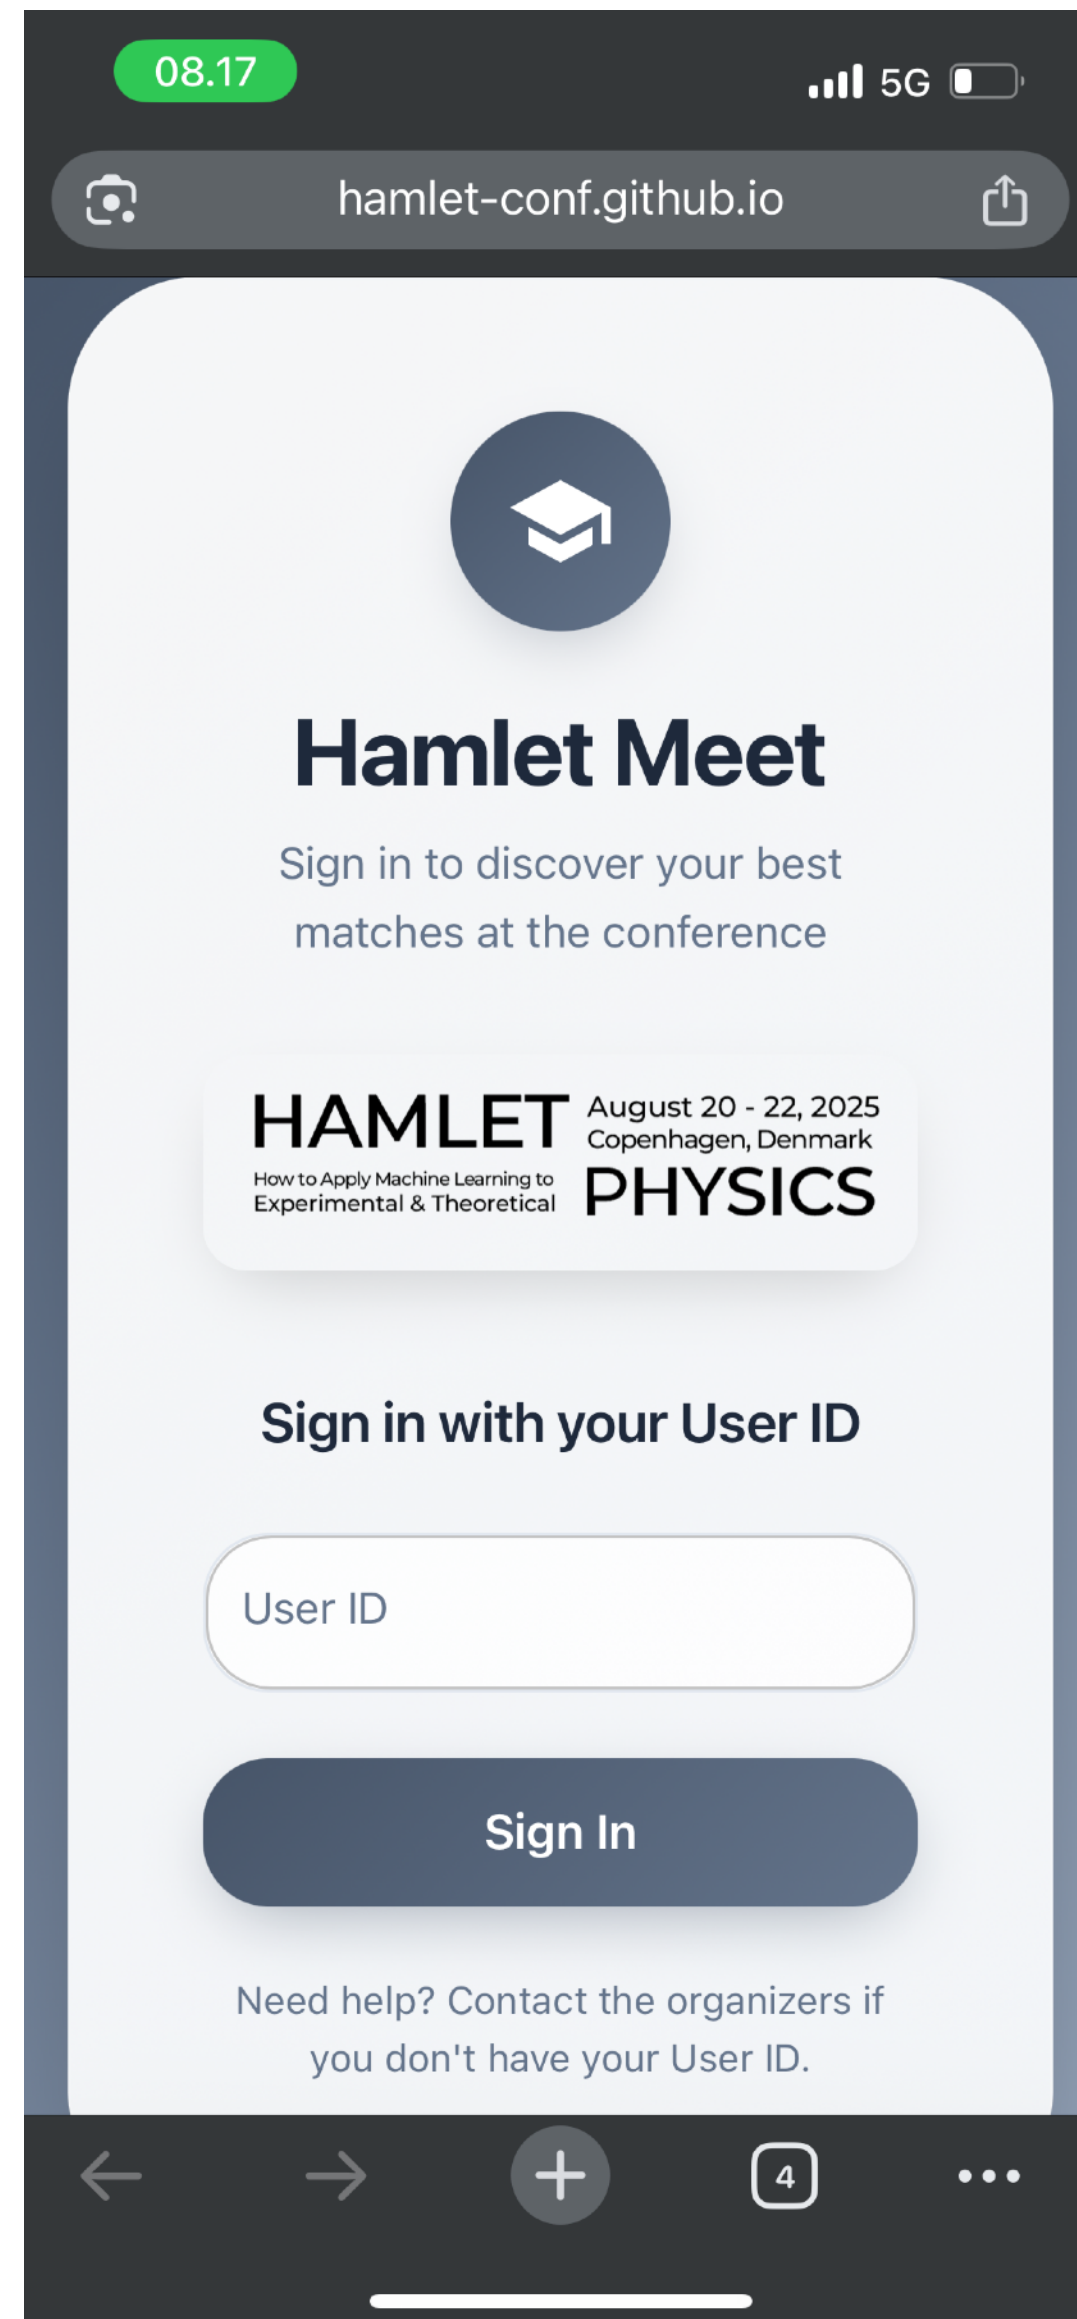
08.17

5G

hamlet-conf.github.io

Hamlet Meet

Sign in to discover your best matches at the conference

HAMLET
How to Apply Machine Learning to Experimental & Theoretical
August 20 - 22, 2025
Copenhagen, Denmark
PHYSICS

Sign in with your User ID

User ID

Sign In

Need help? Contact the organizers if you don't have your User ID.

4